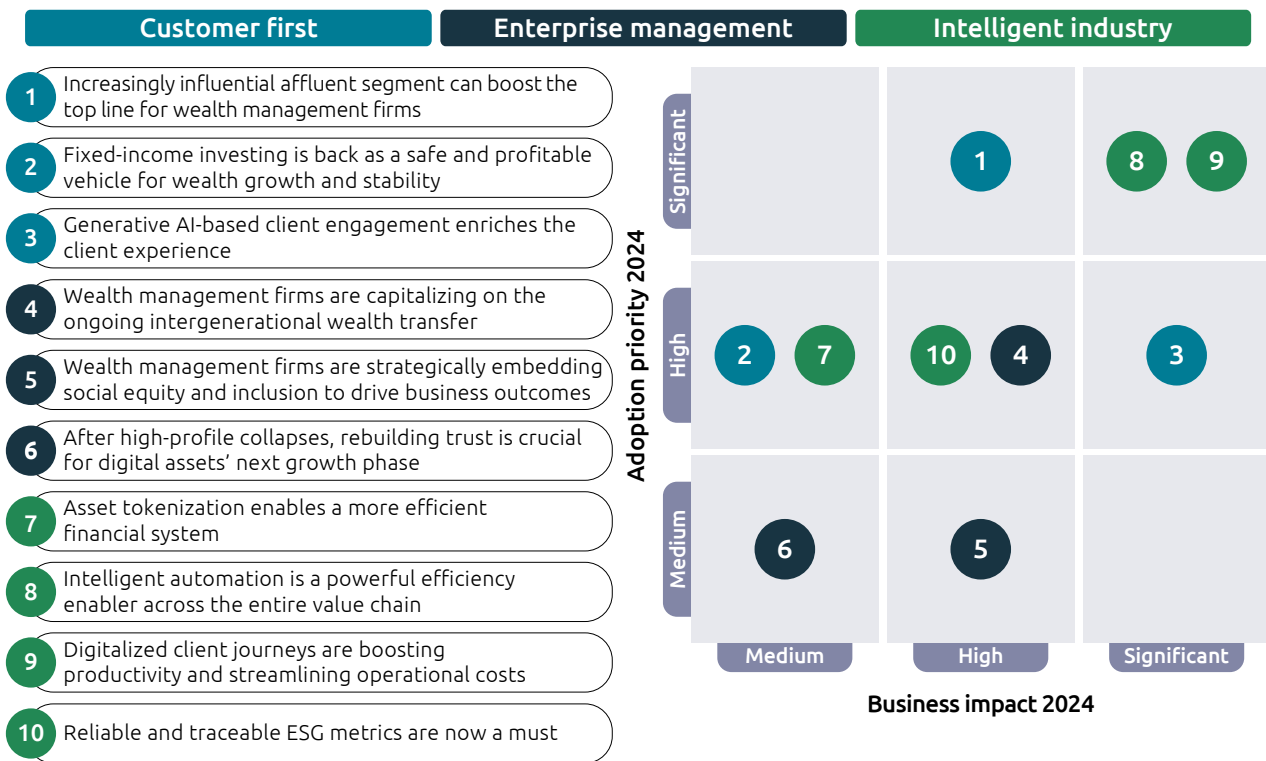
Customer first | Enterprise management | Intelligent industry

1 Increasingly influential affluent segment can boost the top line for wealth management firms

2 Fixed-income investing is back as a safe and profitable vehicle for wealth growth and stability

3 Generative AI-based client engagement enriches the client experience

4 Wealth management firms are capitalizing on the ongoing intergenerational wealth transfer

5 Wealth management firms are strategically embedding social equity and inclusion to drive business outcomes

6 After high-profile collapses, rebuilding trust is crucial for digital assets' next growth phase

7 Asset tokenization enables a more efficient financial system

8 Intelligent automation is a powerful efficiency enabler across the entire value chain

9 Digitalized client journeys are boosting productivity and streamlining operational costs

10 Reliable and traceable ESG metrics are now a must

Adoption priority 2024

Significant
1
8 9

High
2 7
10 4
3

Medium
6
5

Medium | High | Significant

Business impact 2024